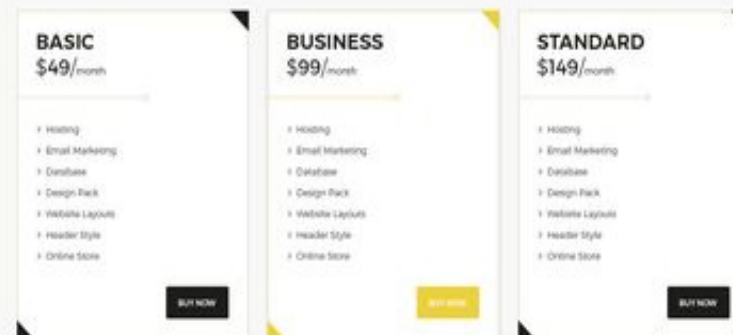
BASIC
$49/month

> Hosting
> Email Marketing
> Database
> Design Pack
> Website Layouts
> Header Style
> Online Store

BUY NOW

BUSINESS
$99/month

> Hosting
> Email Marketing
> Database
> Design Pack
> Website Layouts
> Header Style
> Online Store

BUY NOW

STANDARD
$149/month

> Hosting
> Email Marketing
> Database
> Design Pack
> Website Layouts
> Header Style
> Online Store

BUY NOW